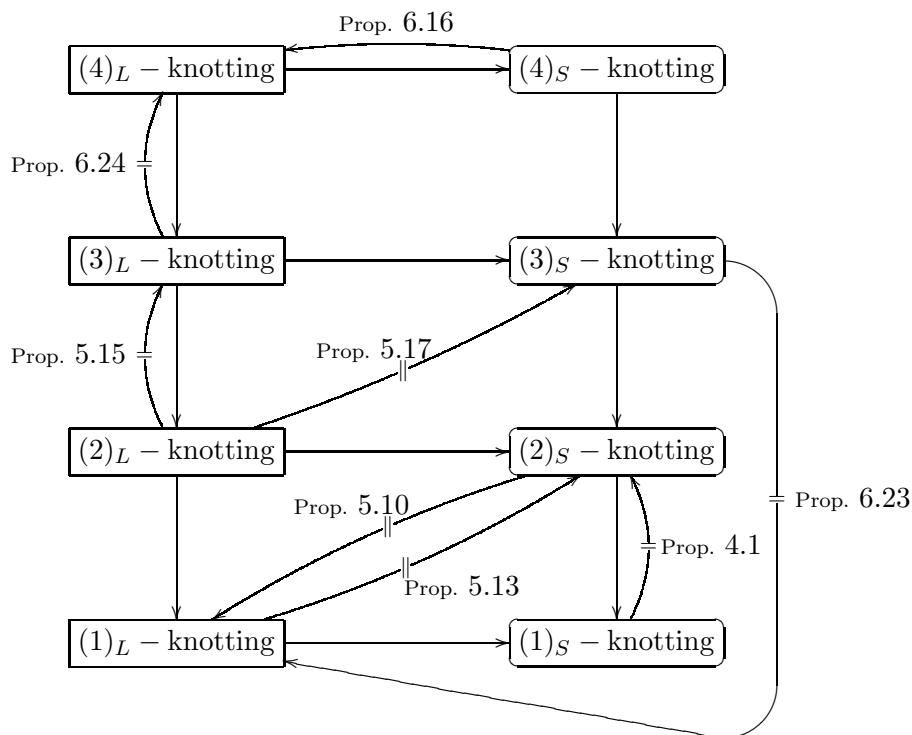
Prop. 6.16

$(4)_L -$ knotting

$(4)_S -$ knotting

Prop. 6.24

$(3)_L -$ knotting

$(3)_S -$ knotting

Prop. 5.15

Prop. 5.17

$(2)_L -$ knotting

$(2)_S -$ knotting

Prop. 5.10

Prop. 6.23

Prop. 4.1

Prop. 5.13

$(1)_L -$ knotting

$(1)_S -$ knotting